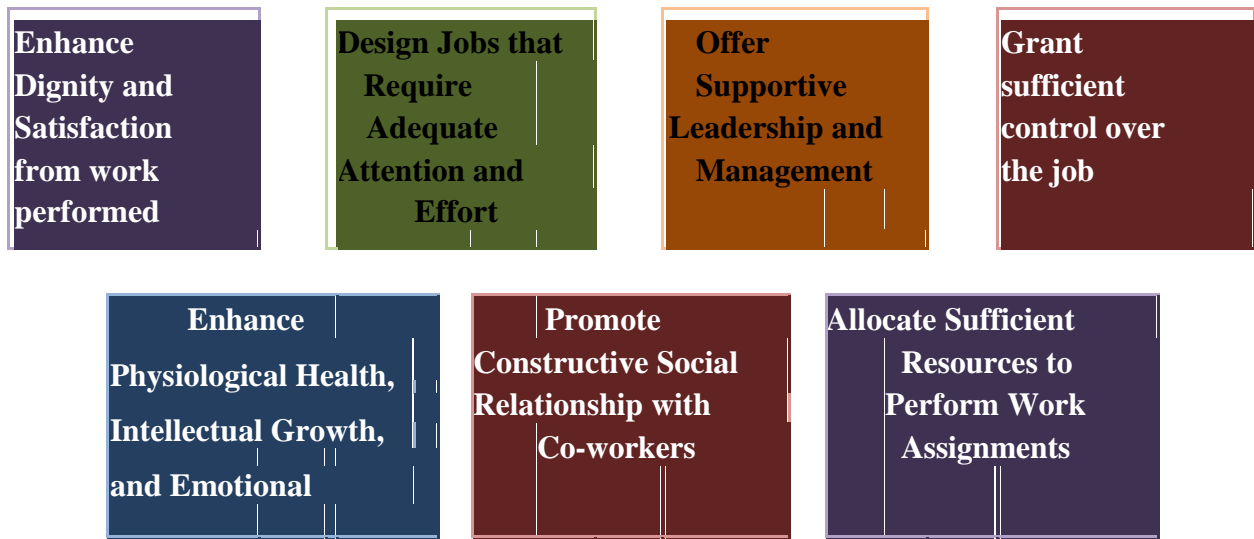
Enhance Dignity and Satisfaction from work performed

Design Jobs that Require Adequate Attention and Effort

Offer Supportive Leadership and Management

Grant sufficient control over the job

Enhance Physiological Health, Intellectual Growth, and Emotional

Promote Constructive Social Relationship with Co-workers

Allocate Sufficient Resources to Perform Work Assignments